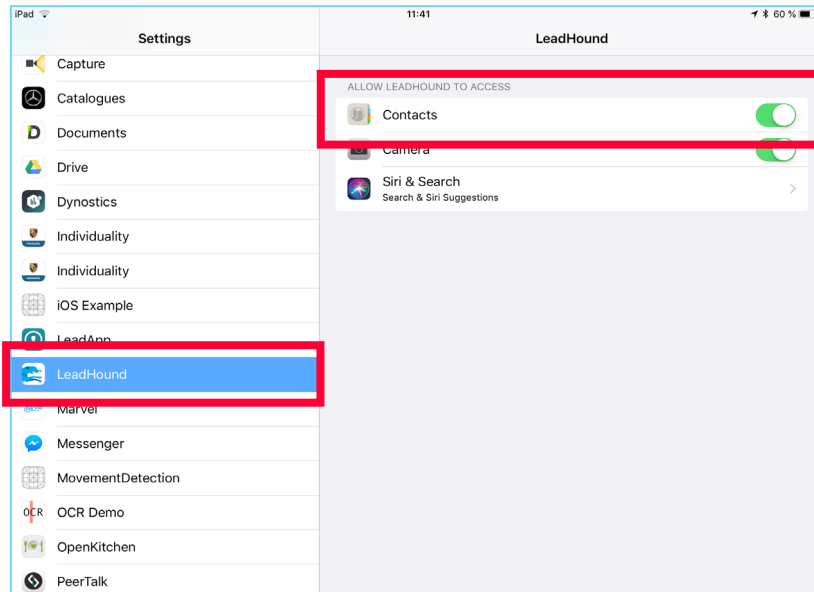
iPad

11:41

60 %

Settings

Capture

Catalogues

Documents

Drive

Dynostics

Individuality

Individuality

iOS Example

LeadApp

LeadHound

Marvel

Messenger

MovementDetection

OCR

OCR Demo

OpenKitchen

PeerTalk

LeadHound

ALLOW LEADHOUND TO ACCESS

Contacts

Camera

Siri & Search

Search & Siri Suggestions